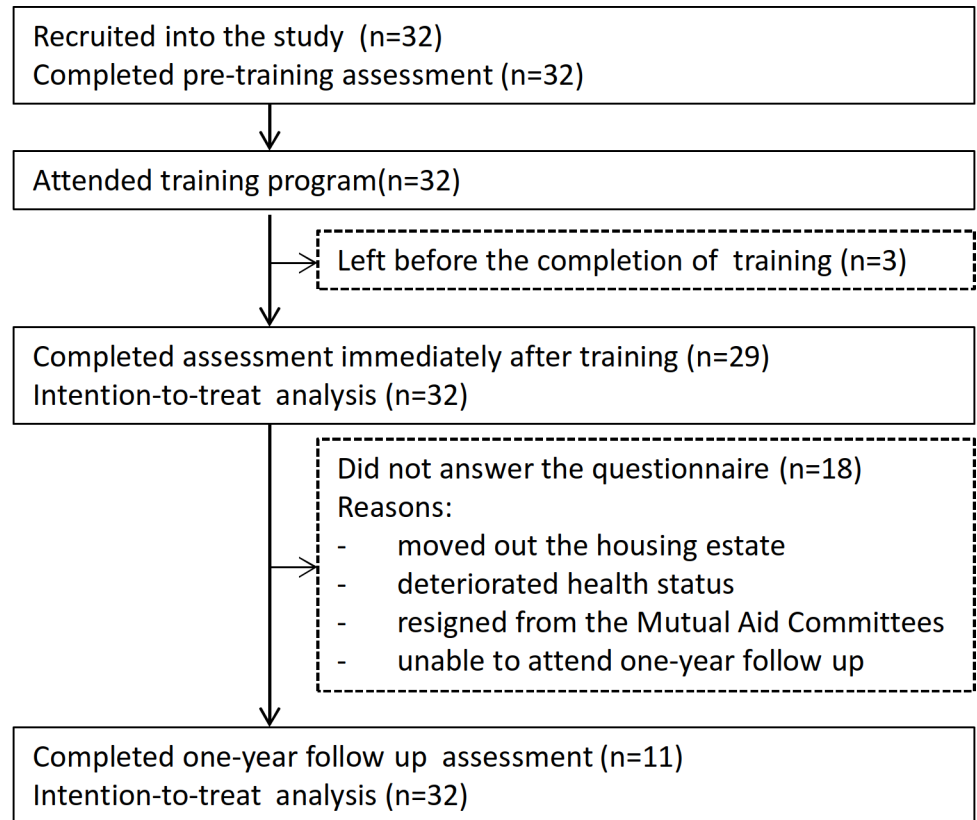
Recruited into the study (n=32)
Completed pre-training assessment (n=32)

Attended training program(n=32)

Left before the completion of training (n=3)

Completed assessment immediately after training (n=29)
Intention-to-treat analysis (n=32)

Did not answer the questionnaire (n=18)
Reasons:
- moved out the housing estate
- deteriorated health status
- resigned from the Mutual Aid Committees
- unable to attend one-year follow up

Completed one-year follow up assessment (n=11)
Intention-to-treat analysis (n=32)